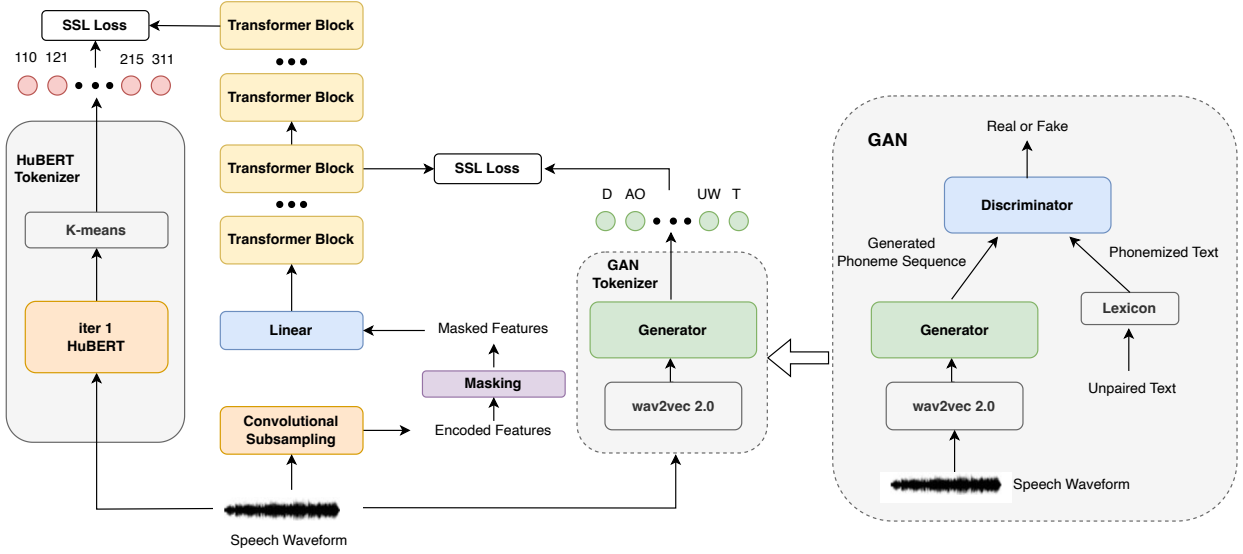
SSL Loss

110 121 215 311

HuBERT Tokenizer

K-means

iter 1 HuBERT

Transformer Block

Transformer Block

Transformer Block

Transformer Block

Linear

Convolutional Subsampling

Speech Waveform

SSL Loss

Masked Features

Masking

Encoded Features

D AO UW T

GAN Tokenizer

Generator

wav2vec 2.0

GAN

Real or Fake

Discriminator

Generated Phoneme Sequence

Phonemized Text

Generator

Lexicon

wav2vec 2.0

Unpaired Text

Speech Waveform